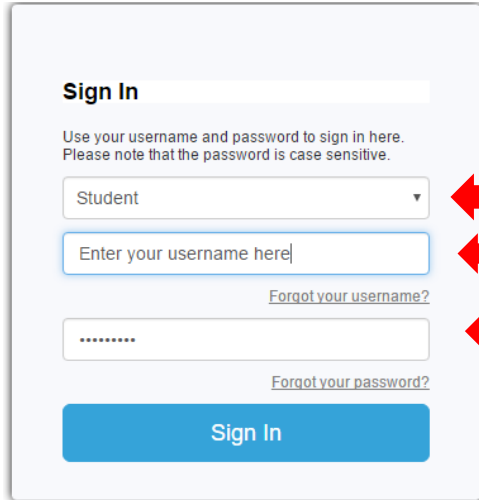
Sign In

Use your username and password to sign in here. Please note that the password is case sensitive.

Student ▾

Enter your username here

Forgot your username?

•••••••••

Forgot your password?

Sign In